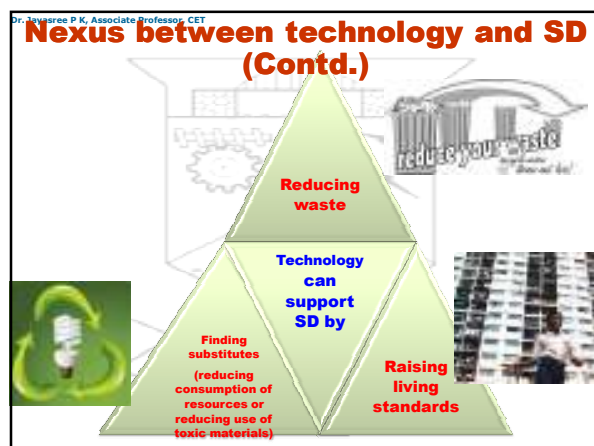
Dr. Jayasree P K, Associate Professor, CET

Nexus between technology and SD (Contd.)

reduce your waste

Reducing waste

Technology can support SD by

Finding substitutes

(reducing consumption of resources or reducing use of toxic materials)

Raising living standards